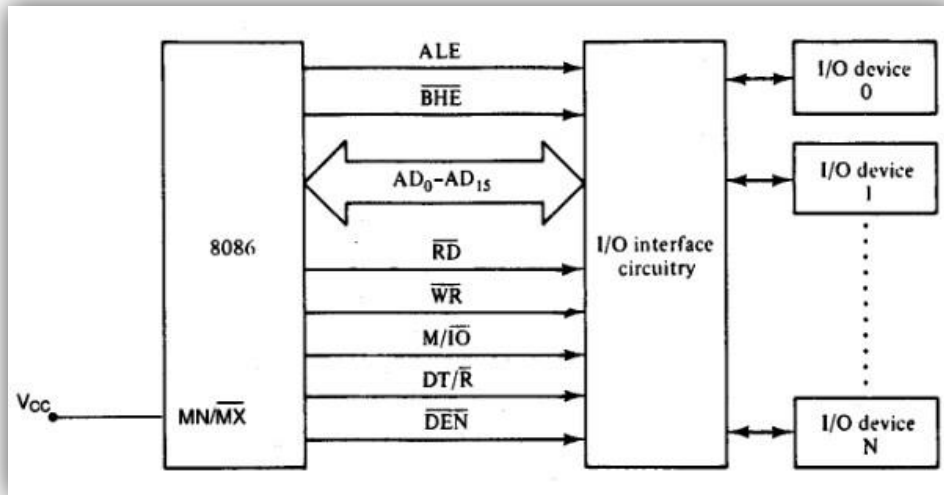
8086

ALE

$\overline{BHE}$

$AD_0$–$AD_{15}$

$\overline{RD}$

$\overline{WR}$

$M/\overline{IO}$

$DT/\overline{R}$

$\overline{DEN}$

$V_{CC}$

$MN/\overline{MX}$

I/O interface circuitry

I/O device 0

I/O device 1

I/O device N